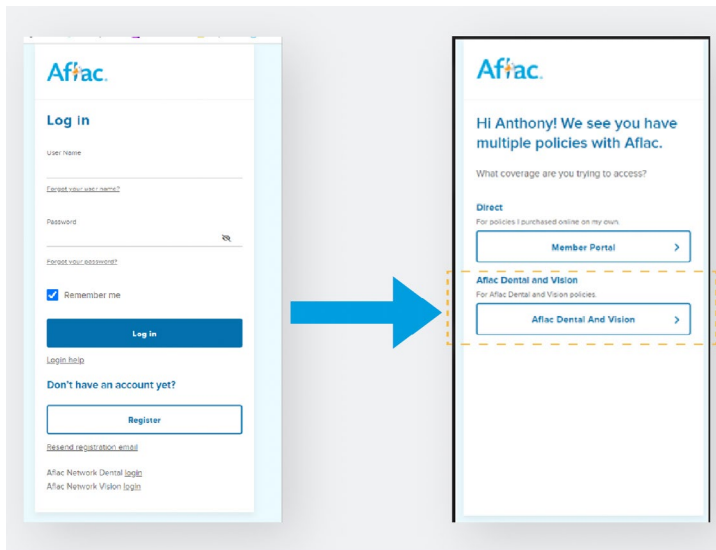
Aflac.

Log in

User Name

Forgot your user name?

Password

Forgot your password?

Remember me

Log in

Login help

Don't have an account yet?

Register

Resend registration email

Aflac Network Dental login

Aflac Network Vision login

Aflac.

Hi Anthony! We see you have multiple policies with Aflac.

What coverage are you trying to access?

Direct

For policies I purchased online on my own.

Member Portal >

Aflac Dental and Vision

For Aflac Dental and Vision policies.

Aflac Dental And Vision >